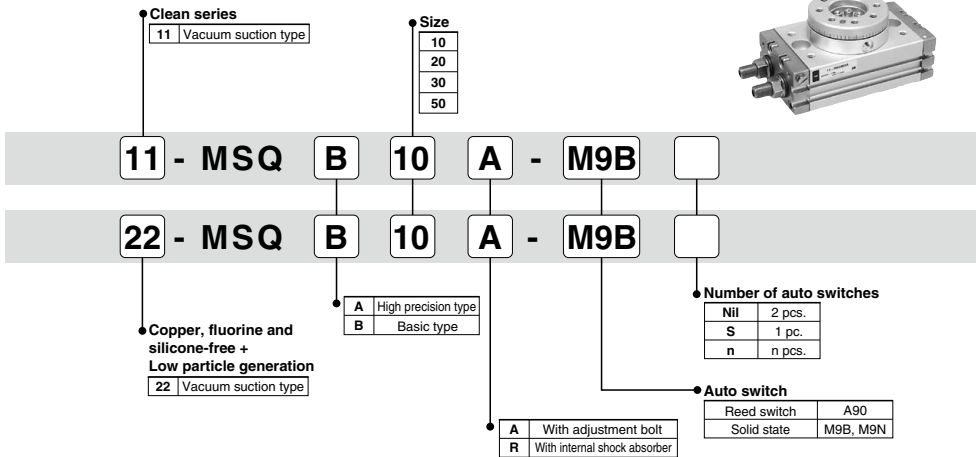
Clean series

| 11 | Vacuum suction type |
|---|---|

Size

| 10 |
|---|
| 20 |
| 30 |
| 50 |

11 - MSQ B 10 A - M9B

22 - MSQ B 10 A - M9B

| A | High precision type |
|---|---|
| B | Basic type |

Copper, fluorine and silicone-free + Low particle generation

| 22 | Vacuum suction type |
|---|---|

Number of auto switches

| Nil | 2 pcs. |
|---|---|
| S | 1 pc. |
| n | n pcs. |

Auto switch

| Reed switch | A90 |
|---|---|
| Solid state | M9B, M9N |

| A | With adjustment bolt |
|---|---|
| R | With internal shock absorber |